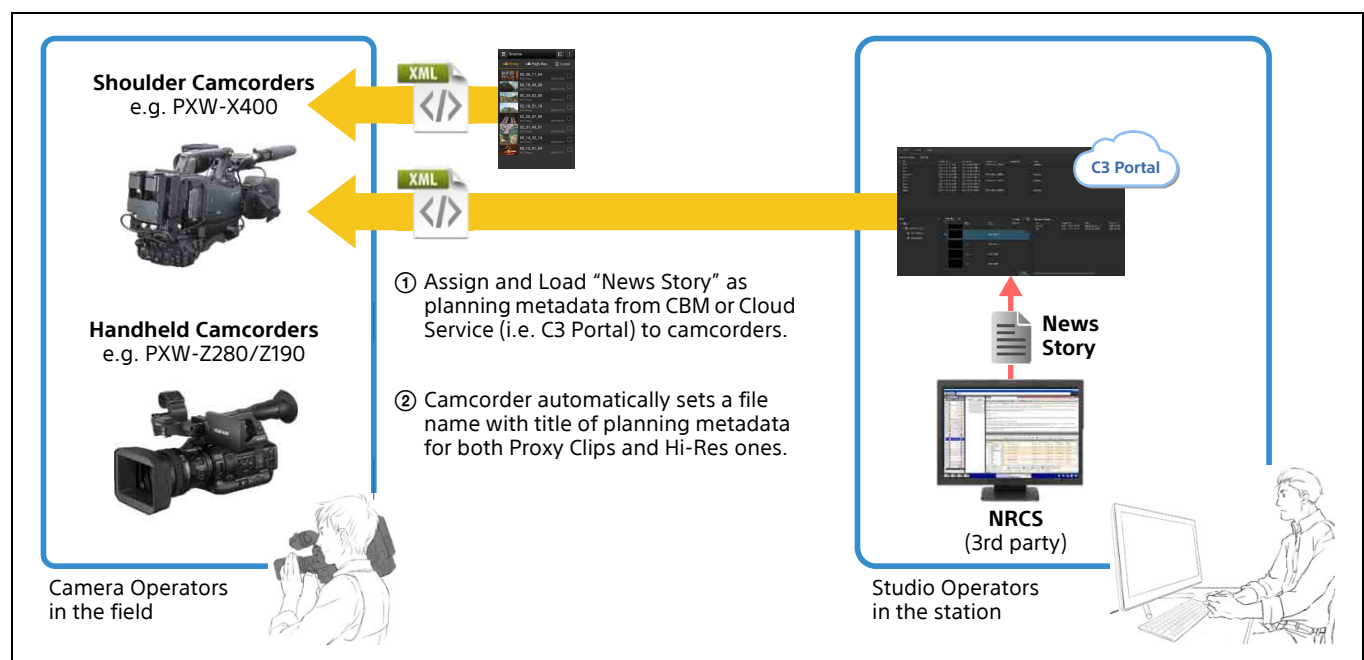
Shoulder Camcorders
e.g. PXW-X400

Handheld Camcorders
e.g. PXW-Z280/Z190

Camera Operators
in the field

XML

XML

Browse
Proxy
High Res
Local

① Assign and Load “News Story” as planning metadata from CBM or Cloud Service (i.e. C3 Portal) to camcorders.

② Camcorder automatically sets a file name with title of planning metadata for both Proxy Clips and Hi-Res ones.

C3 Portal

News Story

NRCS
(3rd party)

Studio Operators
in the station